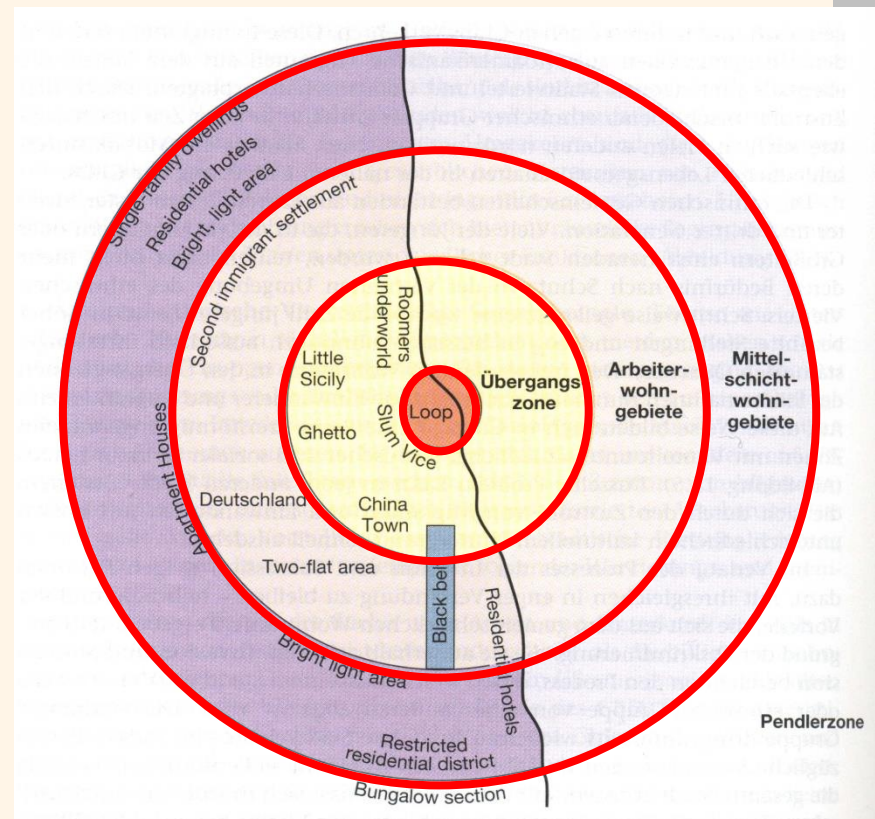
Single-family dwellings
Residential hotels
Bright, light area
Second immigrant settlement
Roomers underworld
Little Sicily
Loop
Übergangszone
Arbeiterwohngebiete
Mittelschichtwohngebiete
Slum Vice
Ghetto
Apartment Houses
Deutschland
China Town
Two-flat area
Black belt
Residential hotels
Bright light area
Restricted residential district
Bungalow section
Pendlerzone